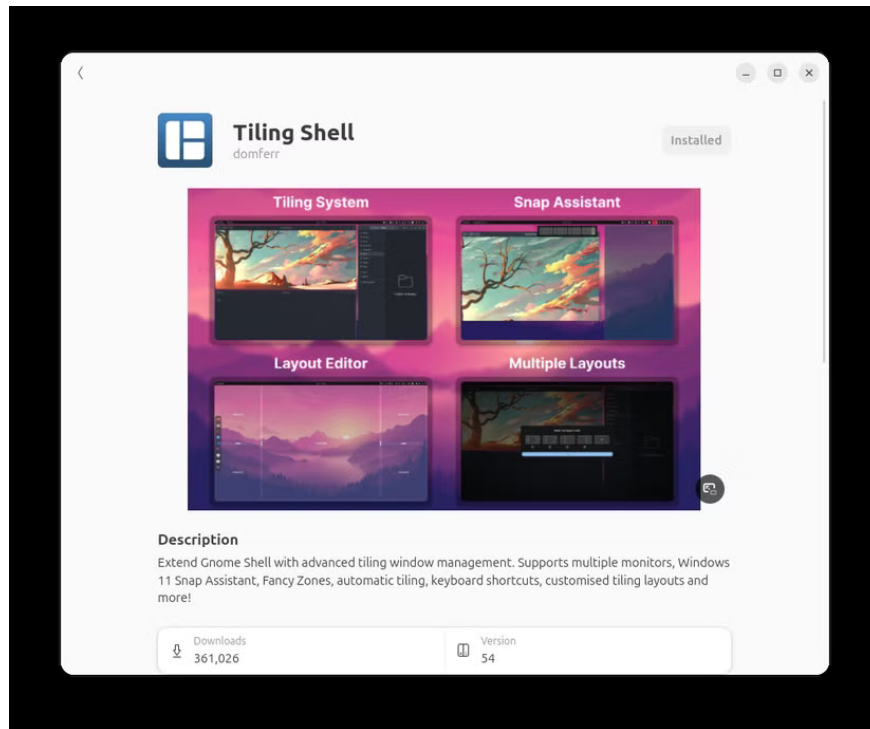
Tiling Shell
domferr

Installed

Tiling System

Snap Assistant

Layout Editor

Multiple Layouts

Description

Extend Gnome Shell with advanced tiling window management. Supports multiple monitors, Windows 11 Snap Assistant, Fancy Zones, automatic tiling, keyboard shortcuts, customised tiling layouts and more!

Downloads
361,026

Version
54